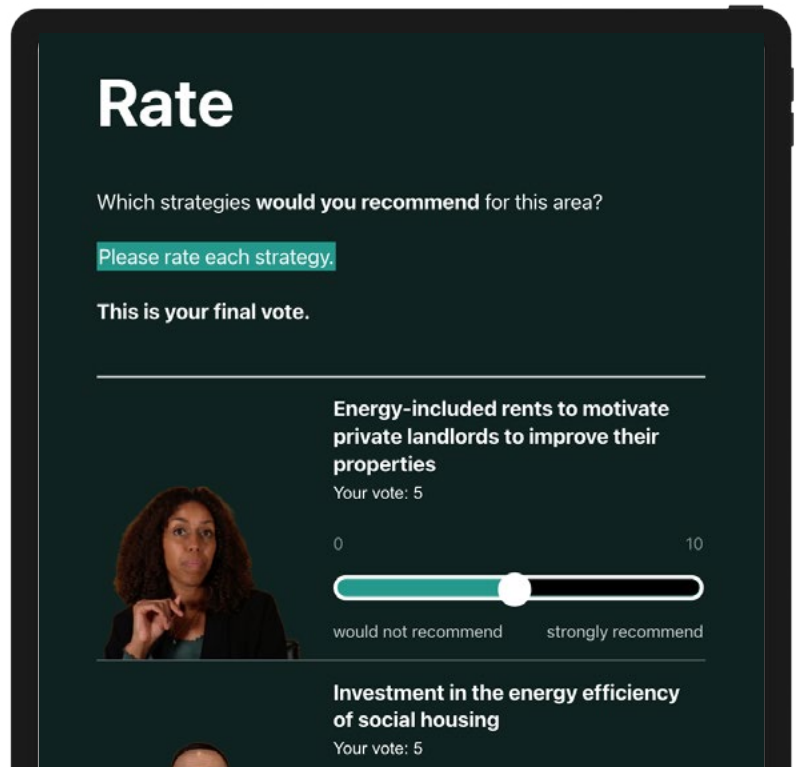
Rate

Which strategies **would you recommend** for this area?

Please rate each strategy.

**This is your final vote.**

**Energy-included rents to motivate private landlords to improve their properties**

Your vote: 5

0

10

would not recommend

strongly recommend

**Investment in the energy efficiency of social housing**

Your vote: 5